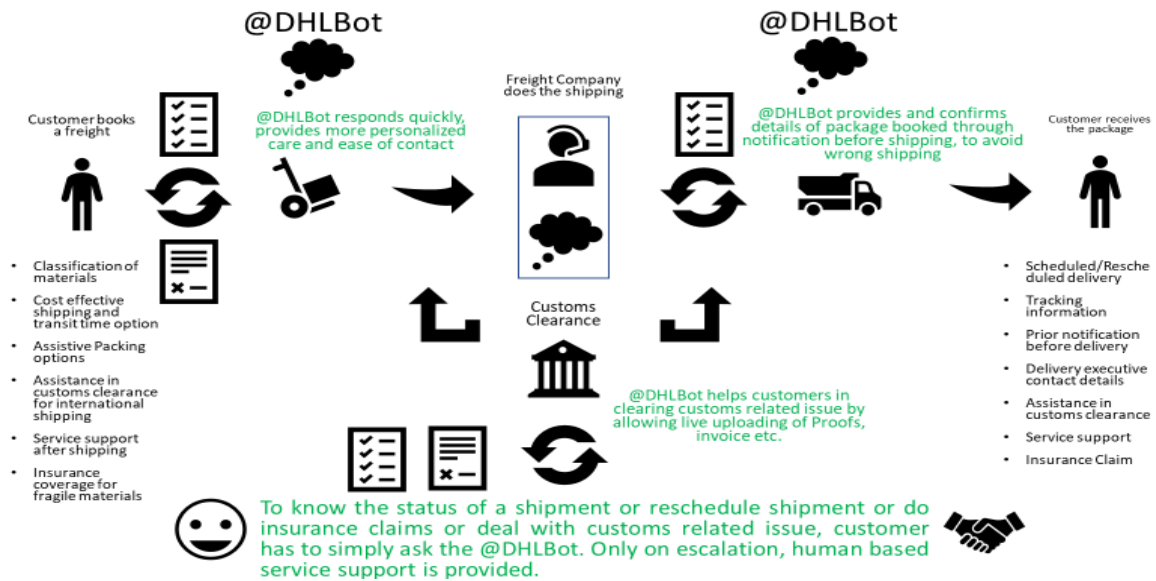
@DHLBot

@DHLBot

Customer books a freight

@DHLBot responds quickly, provides more personalized care and ease of contact

Freight Company does the shipping

@DHLBot provides and confirms details of package booked through notification before shipping, to avoid wrong shipping

Customer receives the package

- Classification of materials
- Cost effective shipping and transit time option
- Assistive Packing options
- Assistance in customs clearance for international shipping
- Service support after shipping
- Insurance coverage for fragile materials

Customs Clearance

@DHLBot helps customers in clearing customs related issue by allowing live uploading of Proofs, invoice etc.

- Scheduled/Rescheduled delivery
- Tracking information
- Prior notification before delivery
- Delivery executive contact details
- Assistance in customs clearance
- Service support
- Insurance Claim

To know the status of a shipment or reschedule shipment or do insurance claims or deal with customs related issue, customer has to simply ask the @DHLBot. Only on escalation, human based service support is provided.